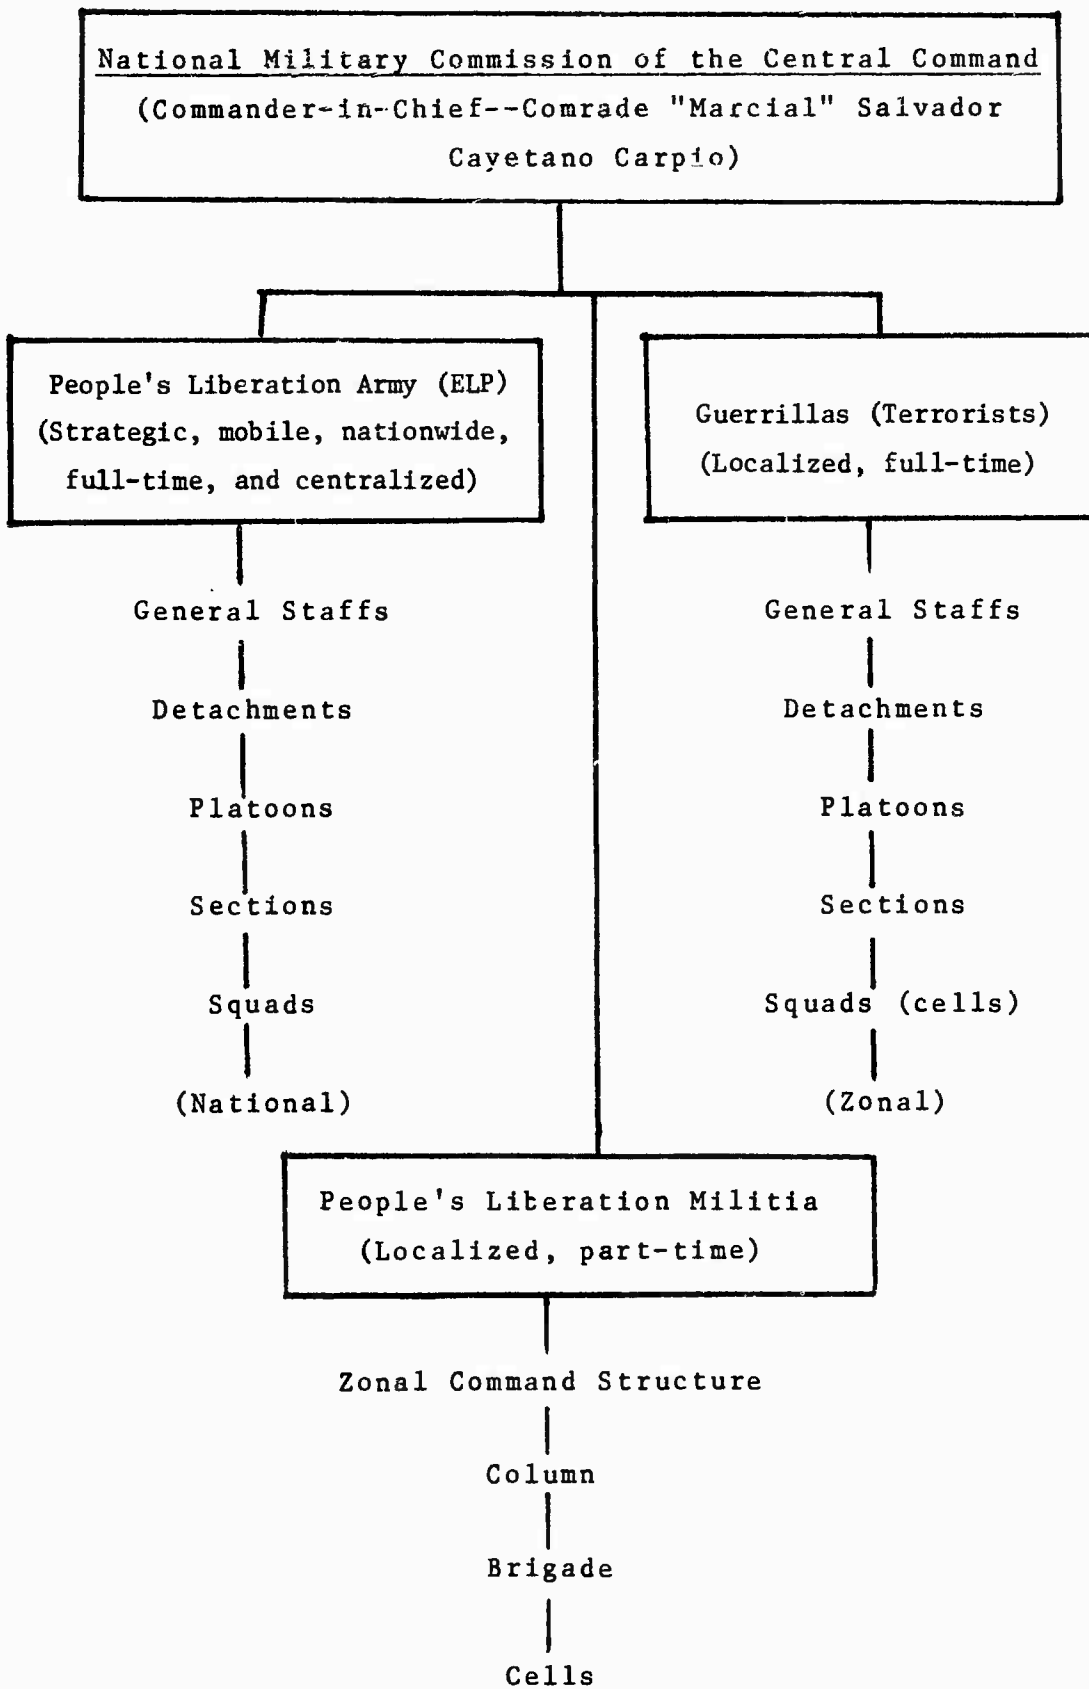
National Military Commission of the Central Command
(Commander-in-Chief--Comrade "Marcial" Salvador Cayetano Carpio)

People's Liberation Army (ELP)
(Strategic, mobile, nationwide, full-time, and centralized)

General Staffs
Detachments
Platoons
Sections
Squads
(National)

Guerrillas (Terrorists)
(Localized, full-time)

General Staffs
Detachments
Platoons
Sections
Squads (cells)
(Zonal)

People's Liberation Militia
(Localized, part-time)

Zonal Command Structure
Column
Brigade
Cells